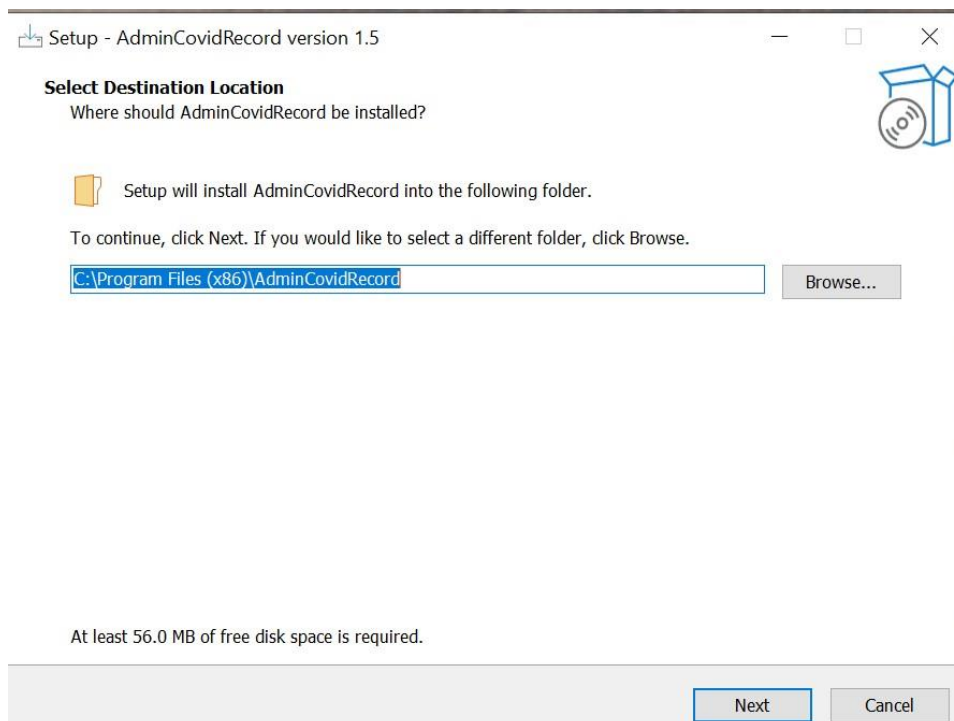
Setup - AdminCovidRecord version 1.5

Select Destination Location
Where should AdminCovidRecord be installed?

Setup will install AdminCovidRecord into the following folder.

To continue, click Next. If you would like to select a different folder, click Browse.

C:\Program Files (x86)\AdminCovidRecord

Browse...

At least 56.0 MB of free disk space is required.

Next

Cancel